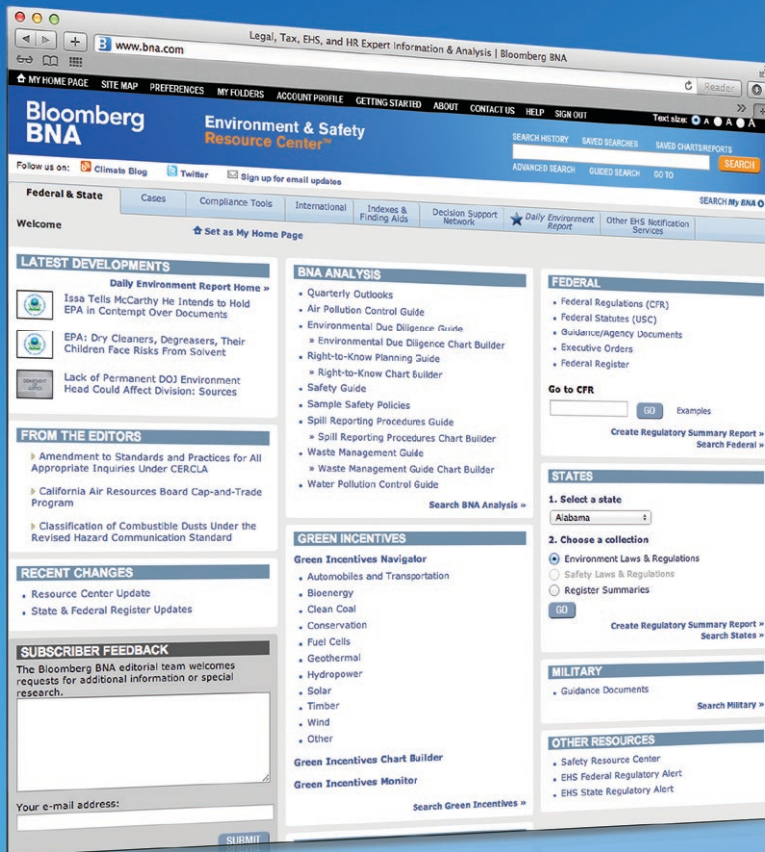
Legal, Tax, EHS, and HR Expert Information & Analysis | Bloomberg BNA

www.bna.com

Reader

MY HOME PAGE SITE MAP PREFERENCES MY FOLDERS ACCOUNT PROFILE GETTING STARTED ABOUT CONTACT US HELP SIGN OUT

Text size: A A A

Bloomberg BNA

Environment & Safety Resource Center™

SEARCH HISTORY SAVED SEARCHES SAVED CHARTS/REPORTS

SEARCH

ADVANCED SEARCH GUIDED SEARCH GO TO

Follow us on: Climate Blog Twitter Sign up for email updates

Federal & State | Cases | Compliance Tools | International | Indexes & Finding Aids | Decision Support Network | Daily Environment Report | Other EHS Notification Services

SEARCH My BNA

Welcome

Set as My Home Page

LATEST DEVELOPMENTS

Daily Environment Report Home »

Issa Tells McCarthy He Intends to Hold EPA in Contempt Over Documents

EPA: Dry Cleaners, Degreasers, Their Children Face Risks From Solvent

Lack of Permanent DOJ Environment Head Could Affect Division: Sources

FROM THE EDITORS

Amendment to Standards and Practices for All Appropriate Inquiries Under CERCLA

California Air Resources Board Cap-and-Trade Program

Classification of Combustible Dusts Under the Revised Hazard Communication Standard

RECENT CHANGES

Resource Center Update

State & Federal Register Updates

SUBSCRIBER FEEDBACK

The Bloomberg BNA editorial team welcomes requests for additional information or special research.

Your e-mail address:

SUBMIT

BNA ANALYSIS

Quarterly Outlooks

Air Pollution Control Guide

Environmental Due Diligence Guide

» Environmental Due Diligence Chart Builder

Right-to-Know Planning Guide

» Right-to-Know Chart Builder

Safety Guide

Sample Safety Policies

Spill Reporting Procedures Guide

» Spill Reporting Procedures Chart Builder

Waste Management Guide

» Waste Management Guide Chart Builder

Water Pollution Control Guide

Search BNA Analysis »

GREEN INCENTIVES

Green Incentives Navigator

Automobiles and Transportation

Bioenergy

Clean Coal

Conservation

Fuel Cells

Geothermal

Hydropower

Solar

Timber

Wind

Other

Green Incentives Chart Builder

Green Incentives Monitor

Search Green Incentives »

FEDERAL

Federal Regulations (CFR)

Federal Statutes (USC)

Guidance/Agency Documents

Executive Orders

Federal Register

Go to CFR

GO Examples

Create Regulatory Summary Report »

Search Federal »

STATES

1. Select a state

Alabama

2. Choose a collection

Environment Laws & Regulations

Safety Laws & Regulations

Register Summaries

GO

Create Regulatory Summary Report »

Search States »

MILITARY

Guidance Documents

Search Military »

OTHER RESOURCES

Safety Resource Center

EHS Federal Regulatory Alert

EHS State Regulatory Alert